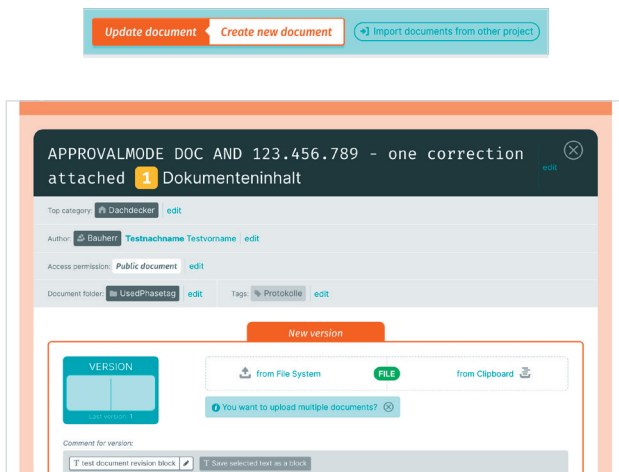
Update document | Create new document | Import documents from other project

APPROVALMODE DOC AND 123.456.789 - one correction attached 1 Dokumenteninhalt

edit

Top category: Dachdecker | edit

Author: Bauherr | Testnachname Testvorname | edit

Access permission: Public document | edit

Document folder: UsedPhasetag | edit | Tags: Protokolle | edit

New version

VERSION

Last version: 1

from File System | FILE | from Clipboard

You want to upload multiple documents?

Comment for version:

test document revision block | Save selected text as a block